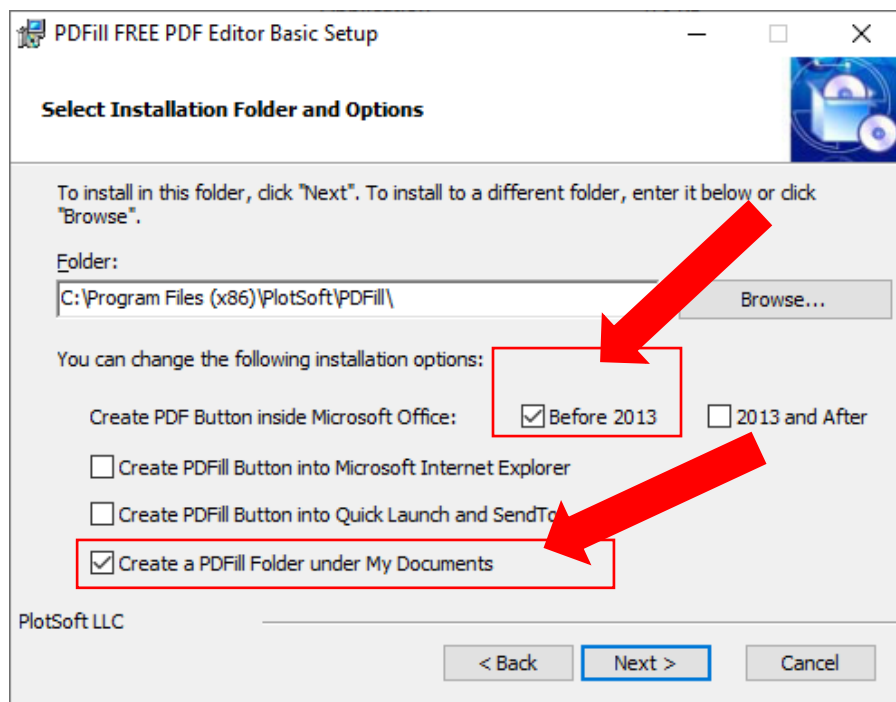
PDFill FREE PDF Editor Basic Setup

Select Installation Folder and Options

To install in this folder, click "Next". To install to a different folder, enter it below or click "Browse".

Folder:

C:\Program Files (x86)\PlotSoft\PDFill\

Browse...

You can change the following installation options:

Create PDF Button inside Microsoft Office:

Before 2013

2013 and After

Create PDFill Button into Microsoft Internet Explorer

Create PDFill Button into Quick Launch and SendTo

Create a PDFill Folder under My Documents

PlotSoft LLC

< Back

Next >

Cancel